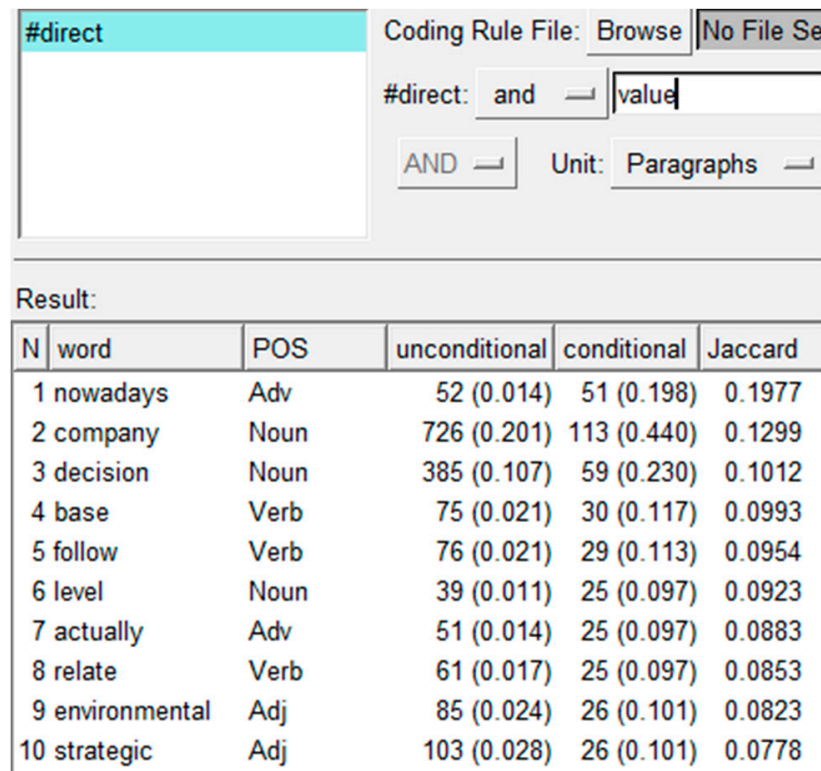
#direct

Coding Rule File: Browse No File Se

#direct: and value

AND Unit: Paragraphs

Result:

| N | word | POS | unconditional | conditional | Jaccard |
|---|---|---|---|---|---|
| 1 | nowadays | Adv | 52 (0.014) | 51 (0.198) | 0.1977 |
| 2 | company | Noun | 726 (0.201) | 113 (0.440) | 0.1299 |
| 3 | decision | Noun | 385 (0.107) | 59 (0.230) | 0.1012 |
| 4 | base | Verb | 75 (0.021) | 30 (0.117) | 0.0993 |
| 5 | follow | Verb | 76 (0.021) | 29 (0.113) | 0.0954 |
| 6 | level | Noun | 39 (0.011) | 25 (0.097) | 0.0923 |
| 7 | actually | Adv | 51 (0.014) | 25 (0.097) | 0.0883 |
| 8 | relate | Verb | 61 (0.017) | 25 (0.097) | 0.0853 |
| 9 | environmental | Adj | 85 (0.024) | 26 (0.101) | 0.0823 |
| 10 | strategic | Adj | 103 (0.028) | 26 (0.101) | 0.0778 |